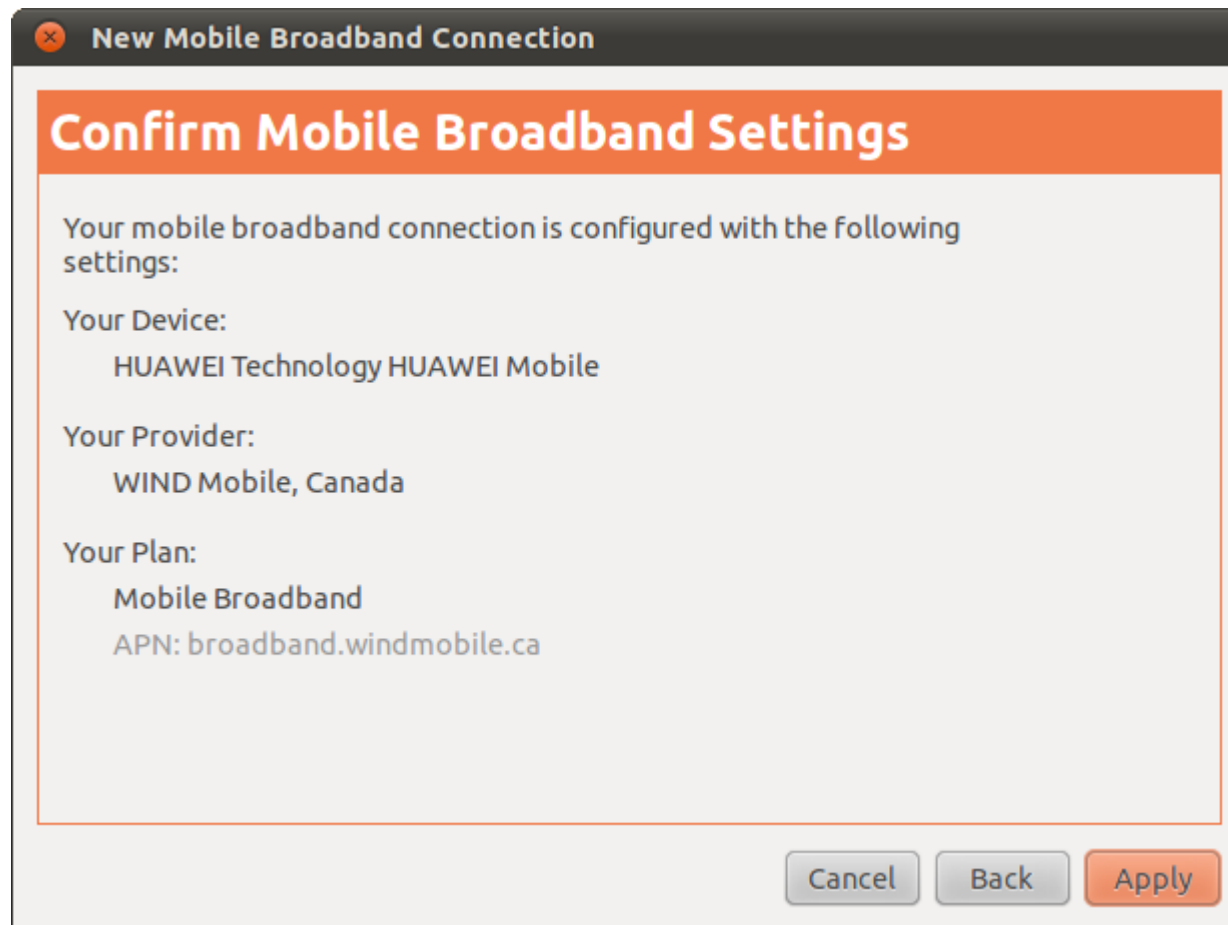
New Mobile Broadband Connection

Confirm Mobile Broadband Settings

Your mobile broadband connection is configured with the following settings:

Your Device:

HUAWEI Technology HUAWEI Mobile

Your Provider:

WIND Mobile, Canada

Your Plan:

Mobile Broadband

APN: broadband.windmobile.ca

Cancel Back Apply